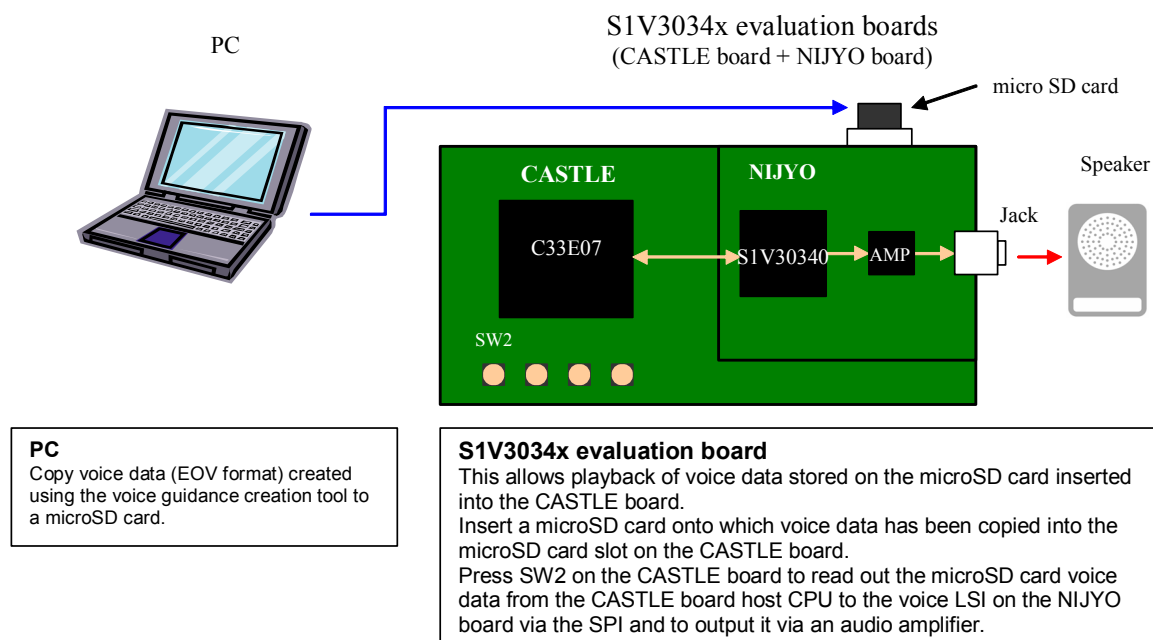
PC

S1V3034x evaluation boards
(CASTLE board + NIJYO board)

micro SD card

CASTLE

NIJYO

Speaker

Jack

C33E07

S1V30340

AMP

SW2

**PC**
Copy voice data (EOV format) created using the voice guidance creation tool to a microSD card.

**S1V3034x evaluation board**
This allows playback of voice data stored on the microSD card inserted into the CASTLE board.
Insert a microSD card onto which voice data has been copied into the microSD card slot on the CASTLE board.
Press SW2 on the CASTLE board to read out the microSD card voice data from the CASTLE board host CPU to the voice LSI on the NIJYO board via the SPI and to output it via an audio amplifier.